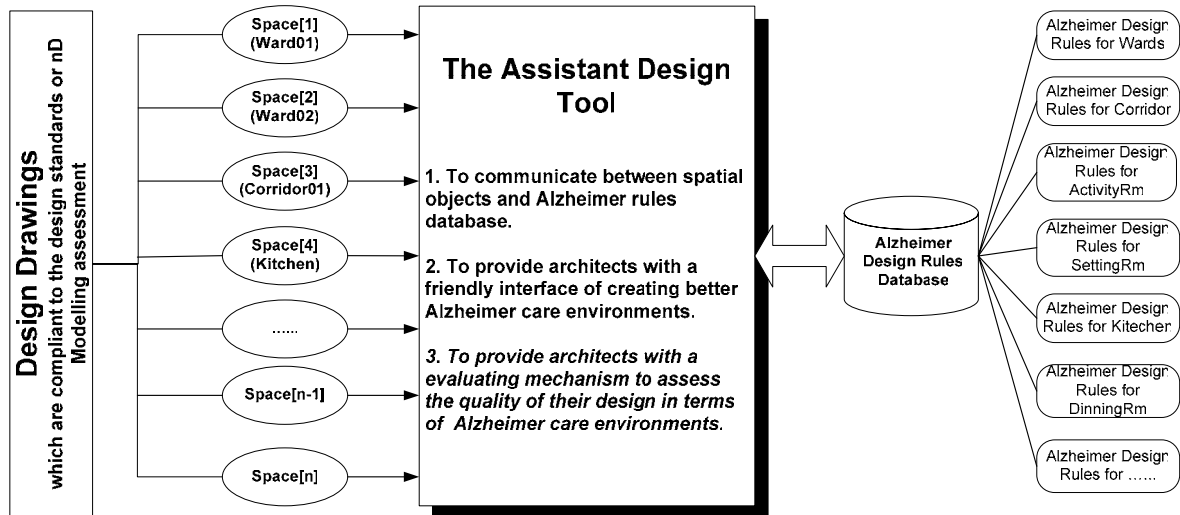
Design Drawings
which are compliant to the design standards or nD Modelling assessment

Space[1] (Ward01)

Space[2] (Ward02)

Space[3] (Corridor01)

Space[4] (Kitchen)

......

Space[n-1]

Space[n]

The Assistant Design Tool

1. To communicate between spatial objects and Alzheimer rules database.

2. To provide architects with a friendly interface of creating better Alzheimer care environments.

3. To provide architects with a evaluating mechanism to assess the quality of their design in terms of Alzheimer care environments.

Alzheimer Design Rules Database

Alzheimer Design Rules for Wards

Alzheimer Design Rules for Corridor

Alzheimer Design Rules for ActivityRm

Alzheimer Design Rules for SettingRm

Alzheimer Design Rules for Kitecher

Alzheimer Design Rules for DinningRm

Alzheimer Design Rules for ……